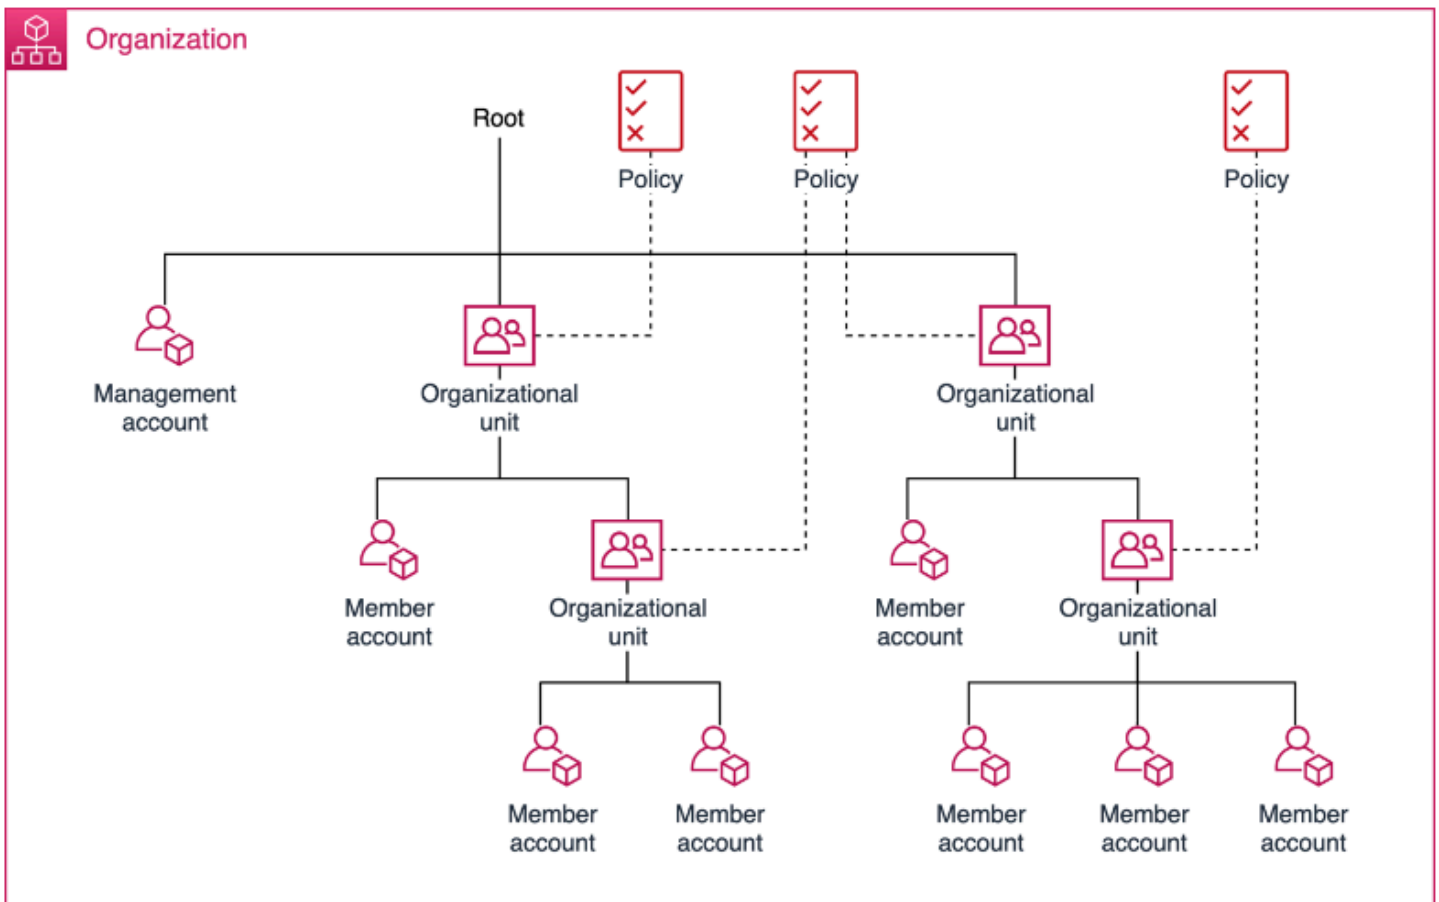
Organization

Root

Policy

Policy

Policy

Management account

Organizational unit

Organizational unit

Member account

Organizational unit

Member account

Organizational unit

Member account

Member account

Member account

Member account

Member account